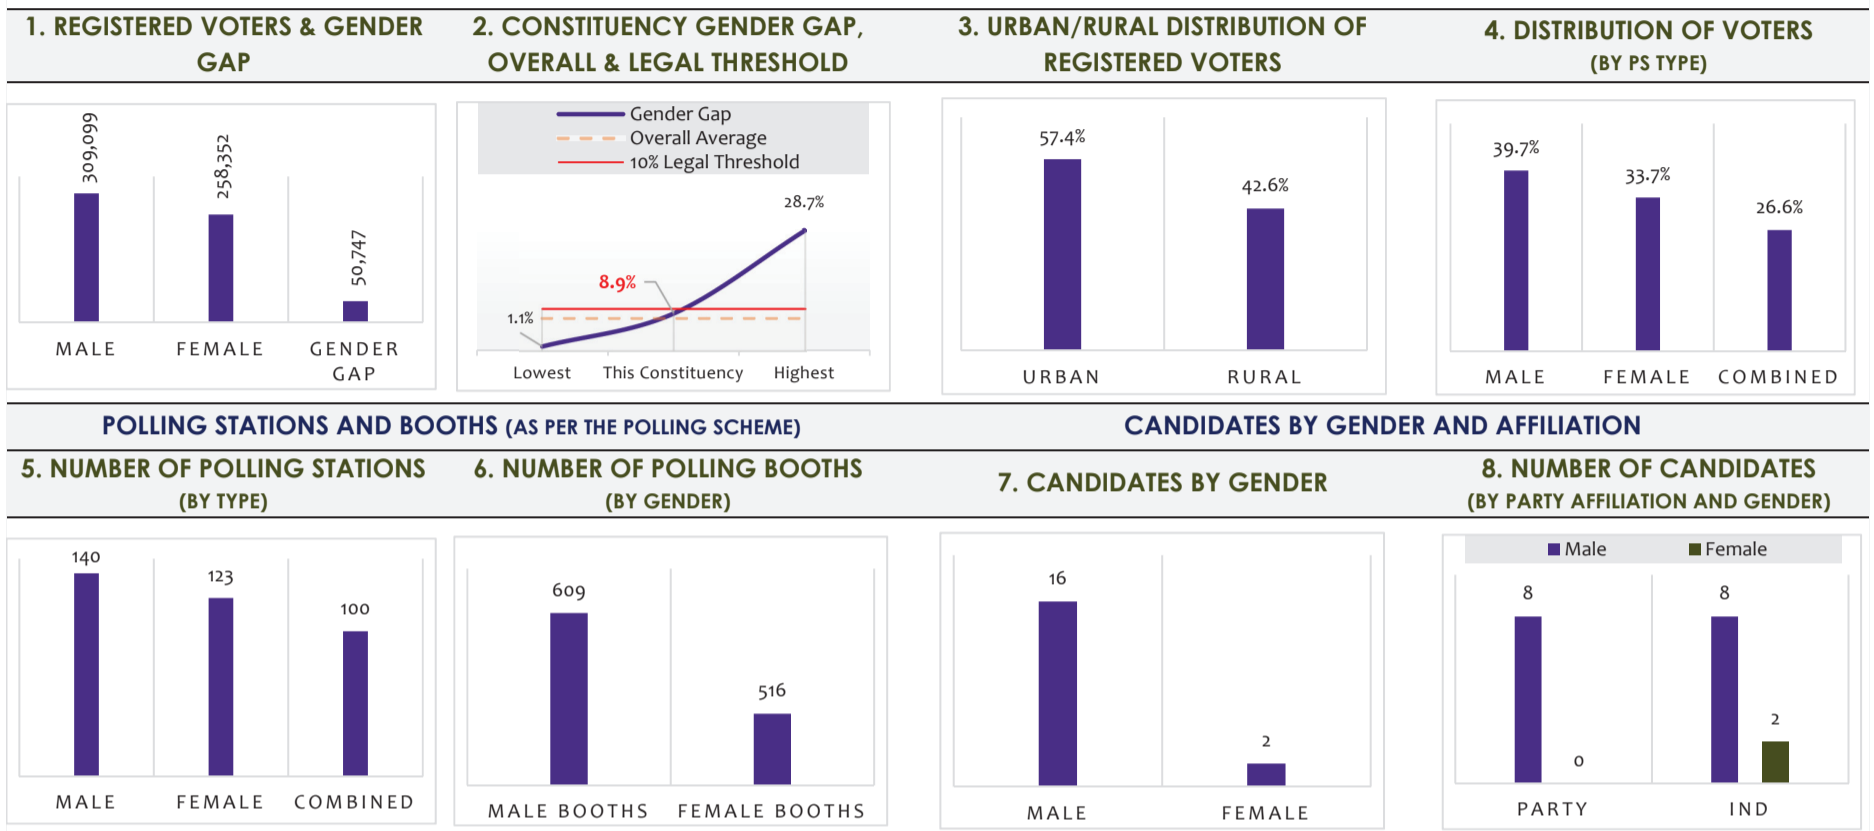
1. REGISTERED VOTERS & GENDER GAP

309,099
258,352
50,747

MALE FEMALE GENDER GAP

2. CONSTITUENCY GENDER GAP, OVERALL & LEGAL THRESHOLD

Gender Gap
Overall Average
10% Legal Threshold

28.7%
8.9%
1.1%

Lowest This Constituency Highest

3. URBAN/RURAL DISTRIBUTION OF REGISTERED VOTERS

57.4%
42.6%

URBAN RURAL

4. DISTRIBUTION OF VOTERS (BY PS TYPE)

39.7%
33.7%
26.6%

MALE FEMALE COMBINED

POLLING STATIONS AND BOOTHS (AS PER THE POLLING SCHEME)

CANDIDATES BY GENDER AND AFFILIATION

5. NUMBER OF POLLING STATIONS (BY TYPE)

140
123
100

MALE FEMALE COMBINED

6. NUMBER OF POLLING BOOTHS (BY GENDER)

609
516

MALE BOOTHS FEMALE BOOTHS

7. CANDIDATES BY GENDER

16
2

MALE FEMALE

8. NUMBER OF CANDIDATES (BY PARTY AFFILIATION AND GENDER)

Male Female

8
0
8
2

PARTY IND